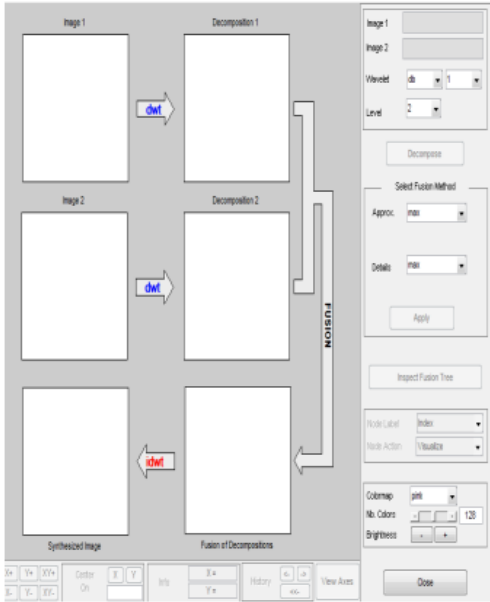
Image 1

Decomposition 1

dwt

Image 2

Decomposition 2

dwt

FUSION

idwt

Synthesized Image

Fusion of Decompositions

Image 1

Image 2

Wavelet db 1

Level 2

Decompose

Select Fusion Method

Approx. max

Details max

Apply

Inspect Fusion Tree

Node Label Index

Node Action Visualize

Colormap pink

Nb. Colors 128

Brightness - +

X+ Y+ XY+

X- Y- XY-

Center On

X Y

Info

X =

Y =

History

<- ->

<<-

View Axes

Close